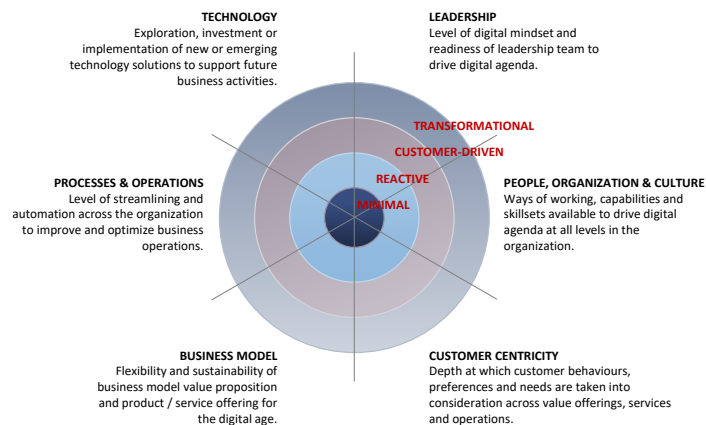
TECHNOLOGY
Exploration, investment or implementation of new or emerging technology solutions to support future business activities.

LEADERSHIP
Level of digital mindset and readiness of leadership team to drive digital agenda.

TRANSFORMATIONAL
CUSTOMER-DRIVEN
REACTIVE
MINIMAL

PROCESSES & OPERATIONS
Level of streamlining and automation across the organization to improve and optimize business operations.

PEOPLE, ORGANIZATION & CULTURE
Ways of working, capabilities and skillsets available to drive digital agenda at all levels in the organization.

BUSINESS MODEL
Flexibility and sustainability of business model value proposition and product / service offering for the digital age.

CUSTOMER CENTRICITY
Depth at which customer behaviours, preferences and needs are taken into consideration across value offerings, services and operations.